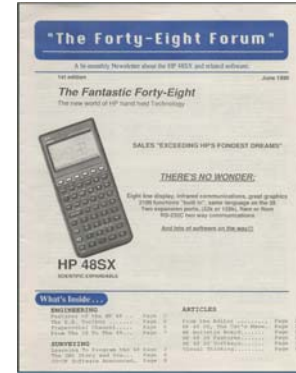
"The Forty-Eight Forum"

A bi-monthly Newsletter about the HP 48SX and related software

1st edition

June 1990

The Fantastic Forty-Eight

The new world of HP hand held Technology

SALES "EXCEEDING HP'S FONDEST DREAMS"

THERE'S NO WONDER:

Eight line display, Infrared communications, great graphics 2100 functions "built in", same language as the 28. Two expansion ports, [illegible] RS-232C two way communications

And lots of software on the way!!

HP 48SX

SCIENTIFIC EXPANDABLE

What's inside...

ENGINEERING
Features of the HP 48 ... Page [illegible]
The E.E. Toolbox ... Page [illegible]
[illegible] ... Page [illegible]
From the 28 to the 48 ... Page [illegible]

SURVEYING
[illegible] ... Page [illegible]
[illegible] ... Page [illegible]
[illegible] ... Page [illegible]

ARTICLES
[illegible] ... Page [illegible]
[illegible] ... Page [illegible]
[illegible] ... Page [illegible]
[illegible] ... Page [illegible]
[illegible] ... Page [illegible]
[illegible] ... Page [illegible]